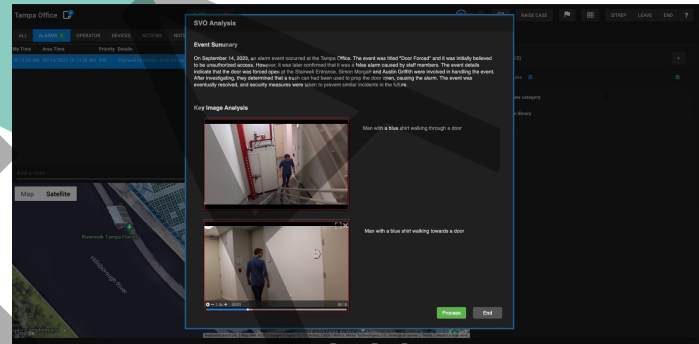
Tampa Office

ALL ALARMS OPERATOR DEVICES ACTIONS NOTE

My Time Area Time Priority Details

Map Satellite

Riverwalk Tampa

Hillsborough River

RAISE CASE

STREP LEAVE END ?

SVO Analysis

Event Summary

On September 14, 2023, an alarm event occurred at the Tampa Office. The event was titled "Door Forced" and it was initially believed to be unauthorized access. However, it was later confirmed that it was a false alarm caused by staff members. The event details indicate that the door was forced open at the Stairwell Entrance. Simon Morgan and Austin Griffith were involved in handling the event. After investigating, they determined that a trash can had been used to prop the door open, causing the alarm. The event was eventually resolved, and security measures were taken to prevent similar incidents in the future.

Key Image Analysis

Man with a blue shirt walking through a door

Man with a blue shirt walking towards a door

Process

End